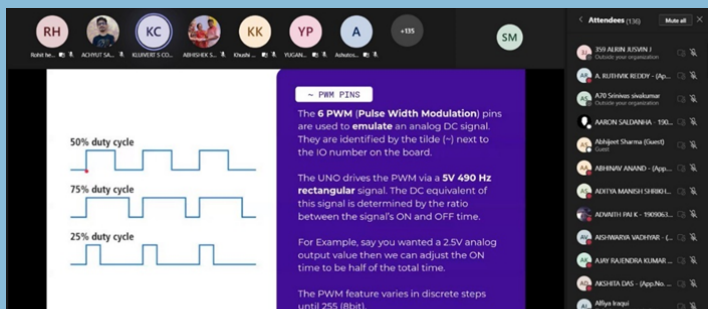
RH Rohit he... AC ACHYUT SA... KC KLUIVERT S CO... ABHISHEK S... KK Khushi ... YP YUGAN... A Ashutos... +135 SM

~ PWM PINS

The 6 PWM (Pulse Width Modulation) pins are used to emulate an analog DC signal. They are identified by the tilde (~) next to the IO number on the board.

The UNO drives the PWM via a 5V 490 Hz rectangular signal. The DC equivalent of this signal is determined by the ratio between the signal's ON and OFF time.

For Example, say you wanted a 2.5V analog output value then we can adjust the ON time to be half of the total time.

The PWM feature varies in discrete steps until 255 (8bit).

50% duty cycle

75% duty cycle

25% duty cycle

Attendees (136) Mute all

359 ALBIN JUSVIN J
Outside your organization

A. RUTHVIK REDDY - (Ap...

A70 Srinivas sivakumar
Outside your organization

AARON SALDANHA - 190...

Abhijeet Sharma (Guest)
Guest

ABHINAV ANAND - (App...

ADITYA MANISH SHIRKH...

ADVAITH PAI K - 1909063...

AISHWARYA VADHYAR - (...

AJAY RAJENDRA KUMAR ...

AKSHITA DAS - (App.No. ...

Alfiya Iraqui